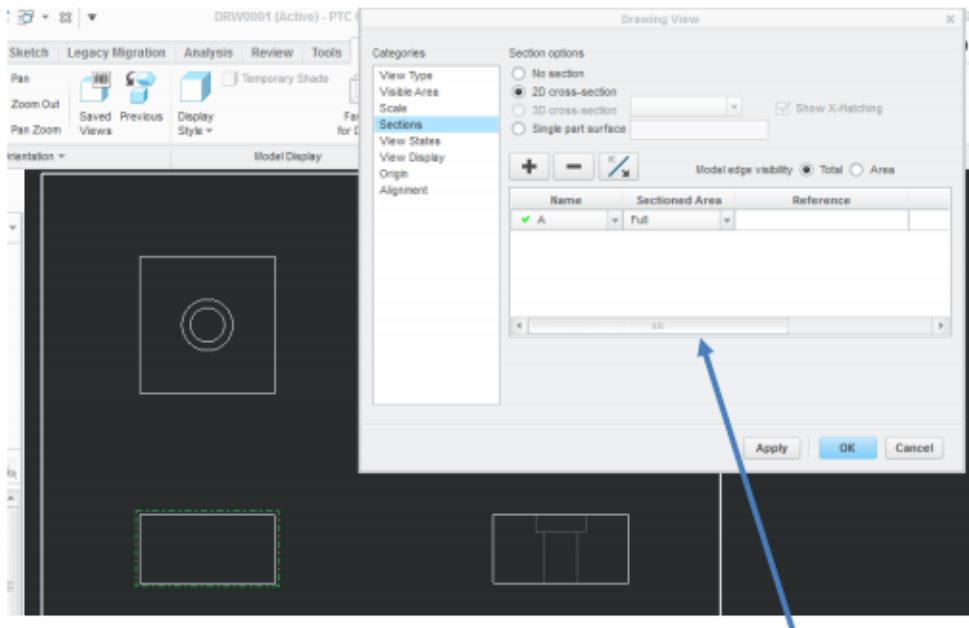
DRW0001 (Active) - PTC

Sketch Legacy Migration Analysis Review Tools

Pan
Zoom Out
Pan Zoom
Saved Views
Previous
Display Style
Temporary Shade
rientation
Model Display

Drawing View

Categories
View Type
Visible Area
Scale
Sections
View States
View Display
Origin
Alignment

Section options
No section
2D cross-section
3D cross-section
Show X-Hatching
Single part surface

Model edge visibility Total Area

| Name | Sectioned Area | Reference |
|---|---|---|
| A | Full | |

Apply OK Cancel